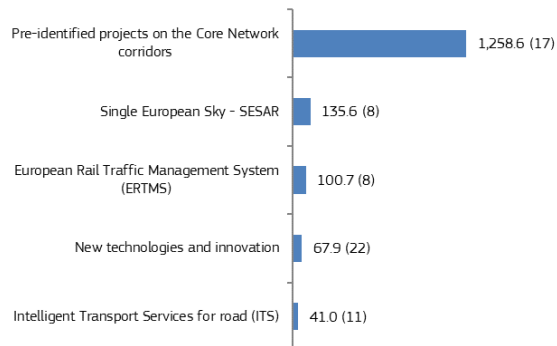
Pre-identified projects on the Core Network corridors
1,258.6 (17)

Single European Sky - SESAR
135.6 (8)

European Rail Traffic Management System (ERTMS)
100.7 (8)

New technologies and innovation
67.9 (22)

Intelligent Transport Services for road (ITS)
41.0 (11)